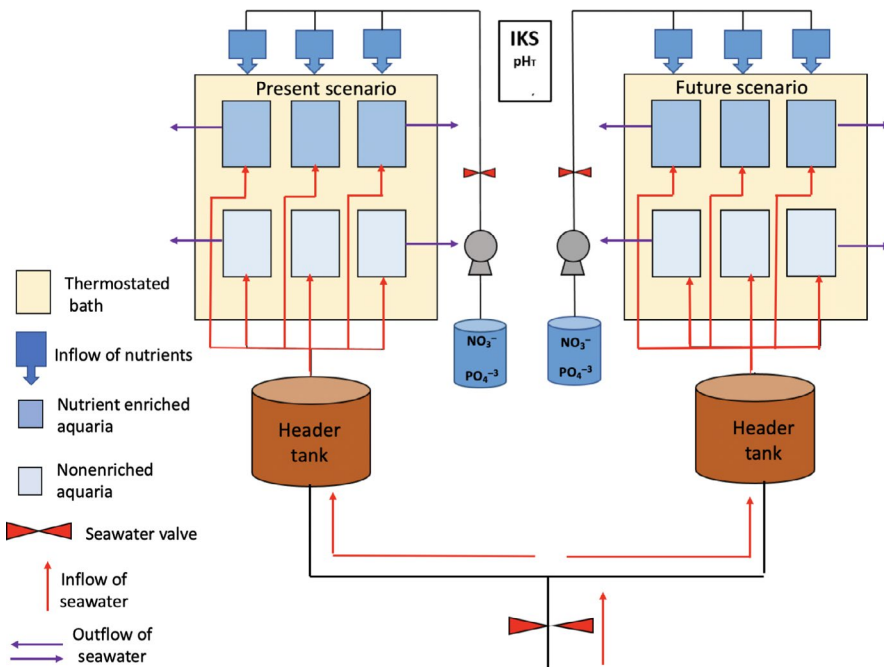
IKS
$pH_T$

Present scenario

Future scenario

$NO_3^-$
$PO_4^{-3}$

$NO_3^-$
$PO_4^{-3}$

Header tank

Header tank

Thermostated bath

Inflow of nutrients

Nutrient enriched aquaria

Nonenriched aquaria

Seawater valve

Inflow of seawater

Outflow of seawater